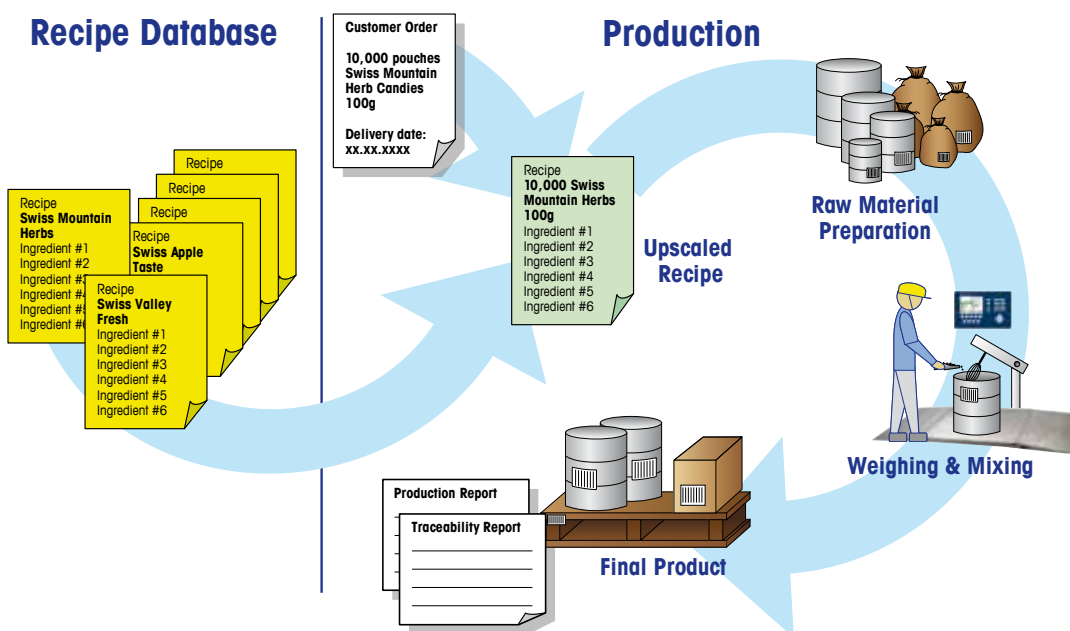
Recipe Database

Production

Customer Order

10,000 pouches Swiss Mountain Herb Candies 100g

Delivery date: xx.xx.xxxx

Recipe

Recipe

Recipe

Recipe
Swiss Mountain Herbs
Ingredient #1
Ingredient #2
Ingredient #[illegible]
Ingredient #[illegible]
Ingredient #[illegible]
Ingredient #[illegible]

Recipe
Swiss Apple Taste

Recipe
Swiss Valley Fresh
Ingredient #1
Ingredient #2
Ingredient #3
Ingredient #4
Ingredient #5
Ingredient #6

Recipe
10,000 Swiss Mountain Herbs 100g
Ingredient #1
Ingredient #2
Ingredient #3
Ingredient #4
Ingredient #5
Ingredient #6

Upscaled Recipe

Raw Material Preparation

Weighing & Mixing

Final Product

Production Report

Traceability Report